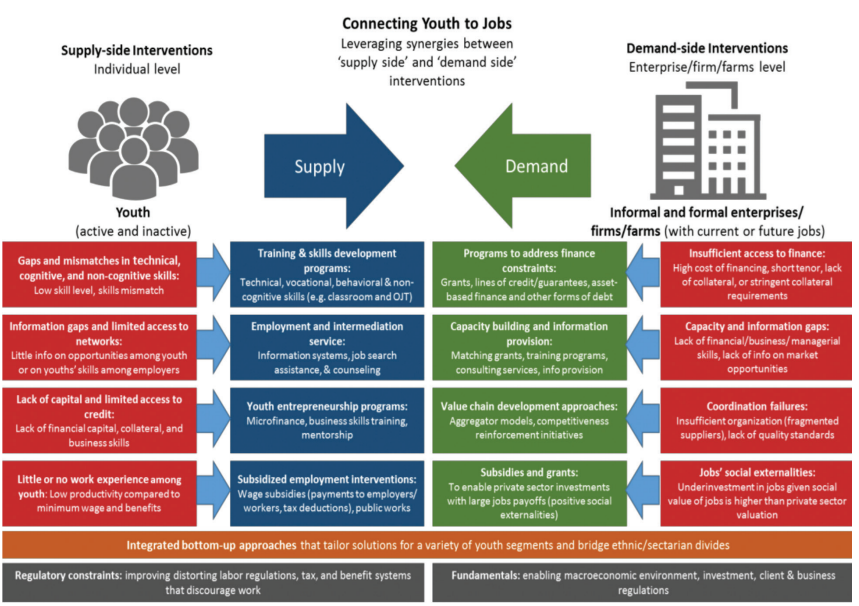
Connecting Youth to Jobs
Leveraging synergies between 'supply side' and 'demand side' interventions

Supply-side Interventions
Individual level

Demand-side Interventions
Enterprise/firm/farms level

Supply

Demand

Youth
(active and inactive)

Informal and formal enterprises/ firms/farms (with current or future jobs)

Gaps and mismatches in technical, cognitive, and non-cognitive skills:
Low skill level, skills mismatch

Training & skills development programs:
Technical, vocational, behavioral & non-cognitive skills (e.g. classroom and OJT)

Programs to address finance constraints:
Grants, lines of credit/guarantees, asset-based finance and other forms of debt

Insufficient access to finance:
High cost of financing, short tenor, lack of collateral, or stringent collateral requirements

Information gaps and limited access to networks:
Little info on opportunities among youth or on youths' skills among employers

Employment and intermediation service:
Information systems, job search assistance, & counseling

Capacity building and information provision:
Matching grants, training programs, consulting services, info provision

Capacity and information gaps:
Lack of financial/business/ managerial skills, lack of info on market opportunities

Lack of capital and limited access to credit:
Lack of financial capital, collateral, and business skills

Youth entrepreneurship programs:
Microfinance, business skills training, mentorship

Value chain development approaches:
Aggregator models, competitiveness reinforcement initiatives

Coordination failures:
Insufficient organization (fragmented suppliers), lack of quality standards

Little or no work experience among youth: Low productivity compared to minimum wage and benefits

Subsidized employment interventions:
Wage subsidies (payments to employers/ workers, tax deductions), public works

Subsidies and grants:
To enable private sector investments with large jobs payoffs (positive social externalities)

Jobs' social externalities:
Underinvestment in jobs given social value of jobs is higher than private sector valuation

Integrated bottom-up approaches that tailor solutions for a variety of youth segments and bridge ethnic/sectarian divides

Regulatory constraints: improving distorting labor regulations, tax, and benefit systems that discourage work

Fundamentals: enabling macroeconomic environment, investment, client & business regulations